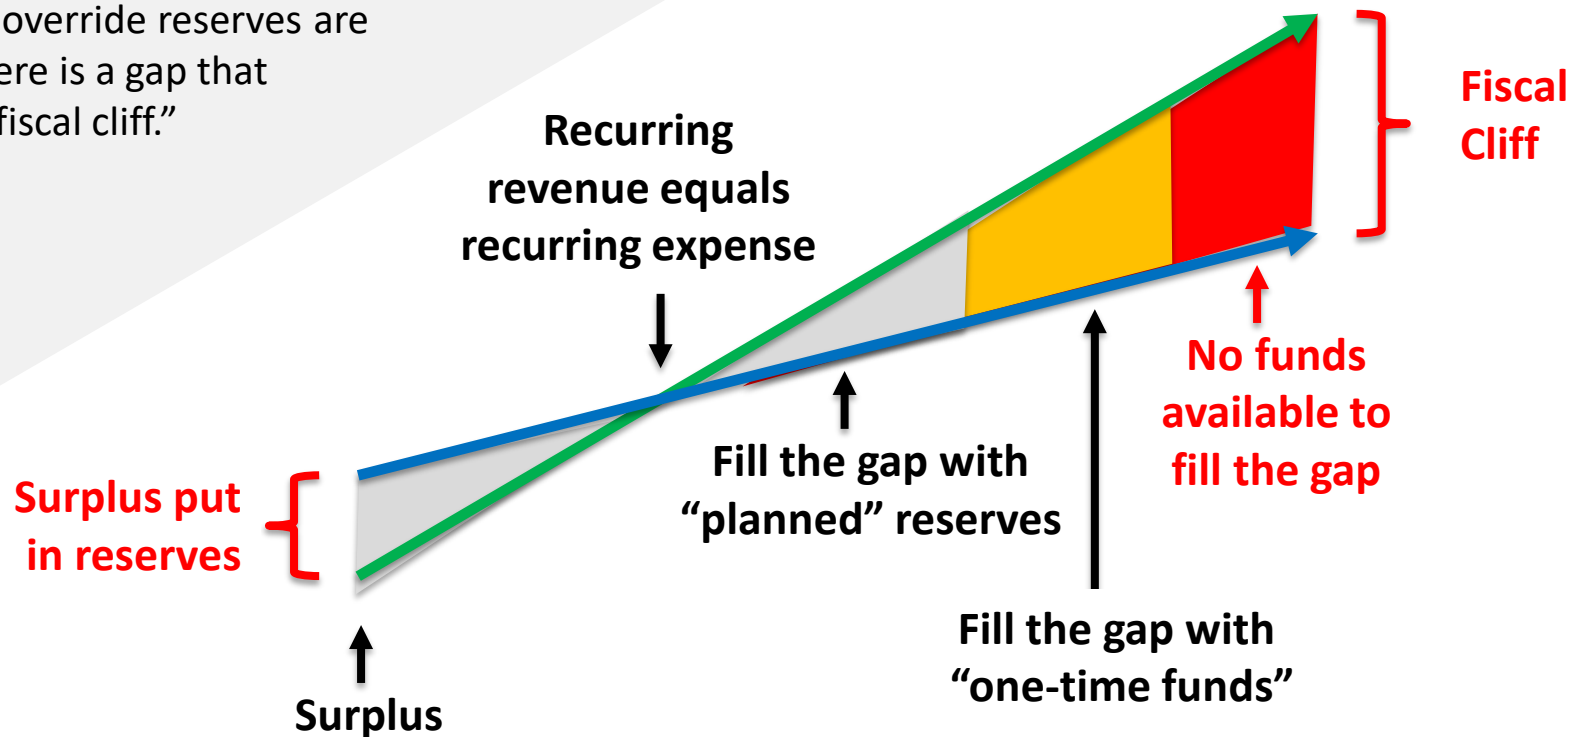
override reserves are
ere is a gap that
fiscal cliff."

Recurring revenue equals recurring expense

Fiscal Cliff

No funds available to fill the gap

Fill the gap with "planned" reserves

Surplus put in reserves

Fill the gap with "one-time funds"

Surplus